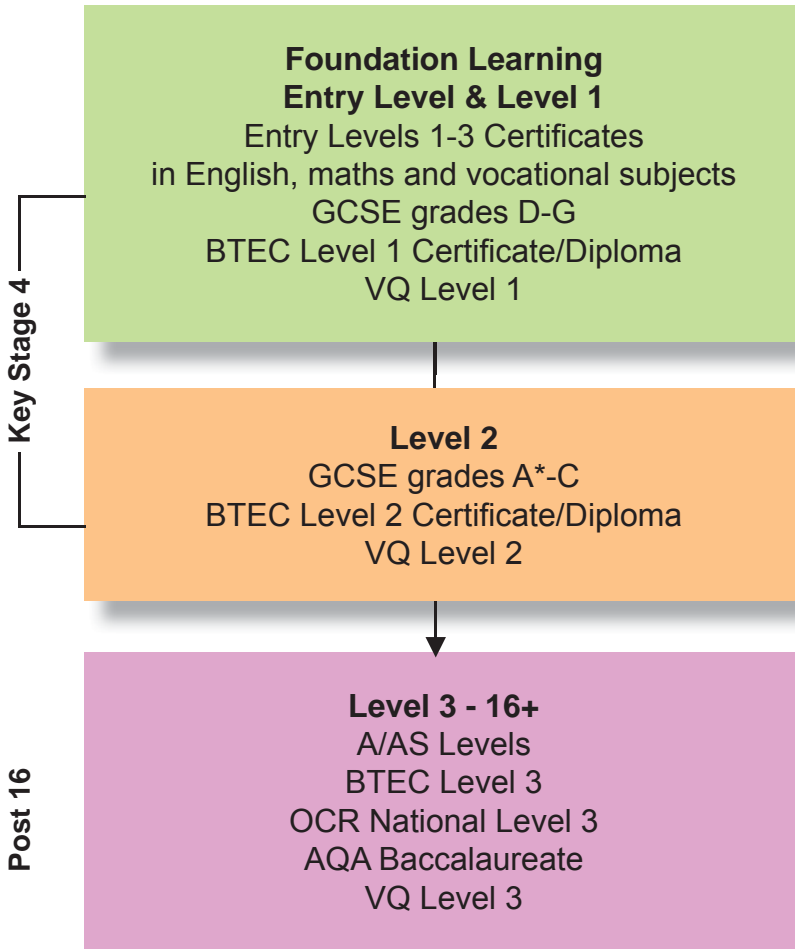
Key Stage 4

Foundation Learning
Entry Level & Level 1
Entry Levels 1-3 Certificates in English, maths and vocational subjects
GCSE grades D-G
BTEC Level 1 Certificate/Diploma
VQ Level 1

Level 2
GCSE grades A*-C
BTEC Level 2 Certificate/Diploma
VQ Level 2

Post 16

Level 3 - 16+
A/AS Levels
BTEC Level 3
OCR National Level 3
AQA Baccalaureate
VQ Level 3